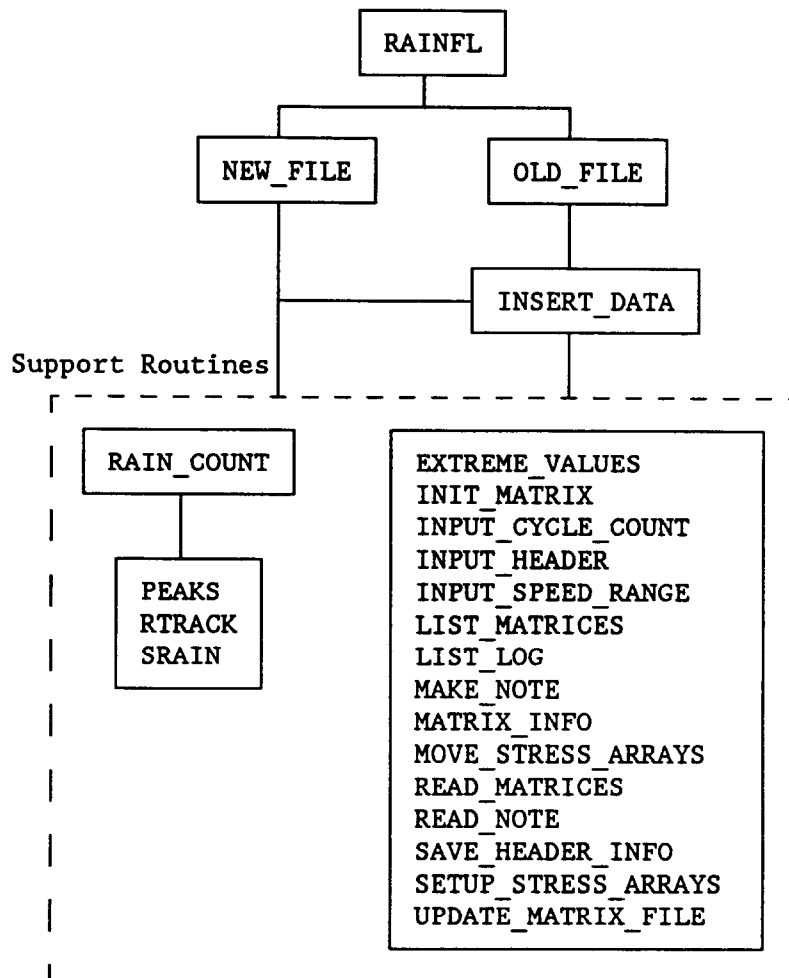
RAINFL

NEW_FILE

OLD_FILE

INSERT_DATA

Support Routines

RAIN_COUNT

PEAKS
RTRACK
SRAIN

EXTREME_VALUES
INIT_MATRIX
INPUT_CYCLE_COUNT
INPUT_HEADER
INPUT_SPEED_RANGE
LIST_MATRICES
LIST_LOG
MAKE_NOTE
MATRIX_INFO
MOVE_STRESS_ARRAYS
READ_MATRICES
READ_NOTE
SAVE_HEADER_INFO
SETUP_STRESS_ARRAYS
UPDATE_MATRIX_FILE